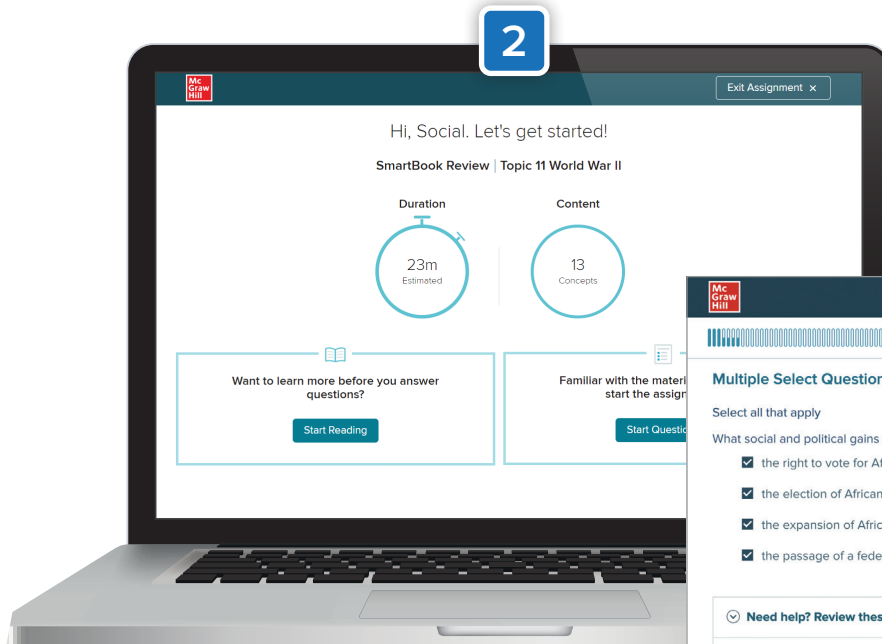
2

Mc Graw Hill

Exit Assignment ×

Hi, Social. Let's get started!

SmartBook Review | Topic 11 World War II

Duration

23m
Estimated

Content

13
Concepts

Want to learn more before you answer questions?

Start Reading

Familiar with the materi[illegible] start the assign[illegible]

Start Questio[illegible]

Mc Graw Hill

Multiple Select Questio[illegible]

Select all that apply

What social and political gains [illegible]

the right to vote for A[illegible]

the election of African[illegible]

the expansion of Afric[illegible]

the passage of a fede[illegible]

Need help? Review thes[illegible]